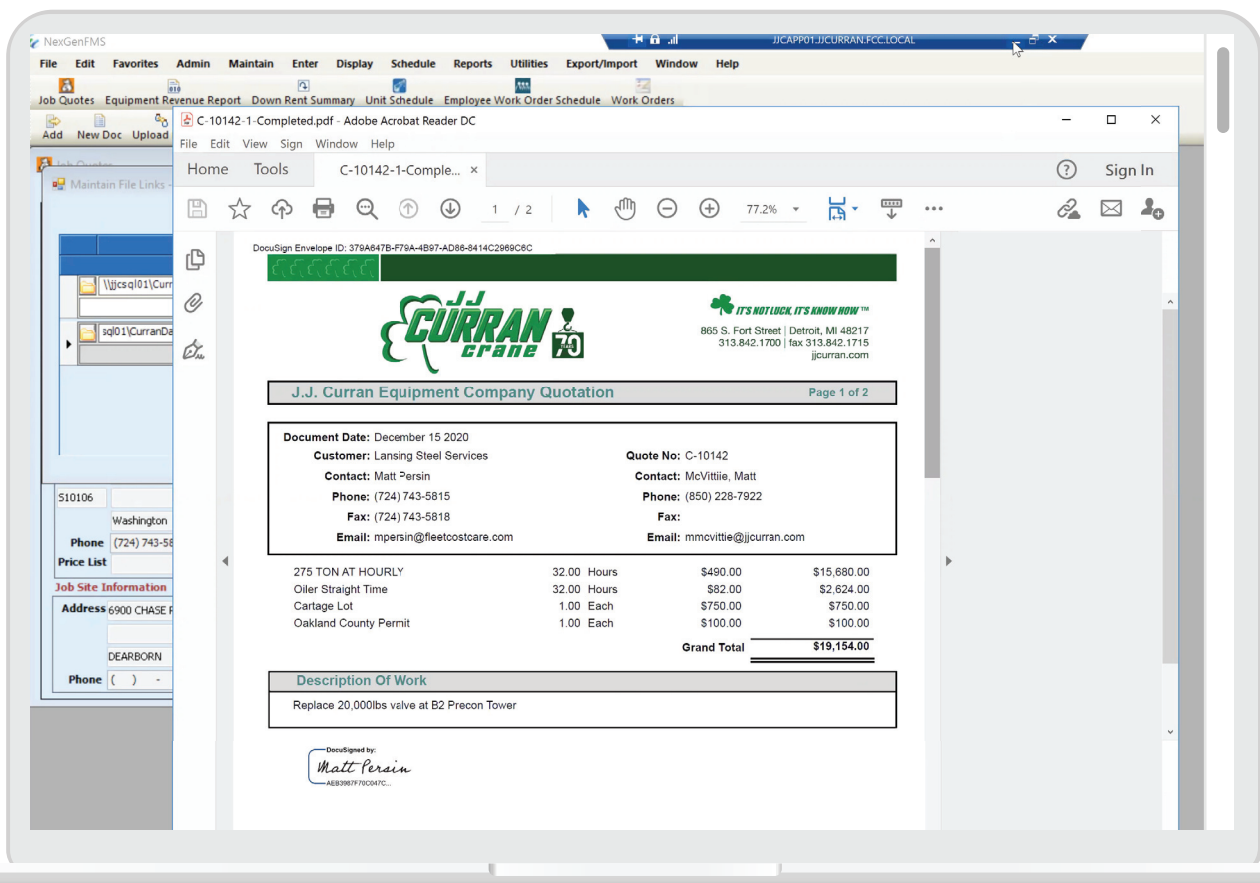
NexGenFMS

JJCAPP01.JJCURRAN.FCC.LOCAL

File Edit Favorites Admin Maintain Enter Display Schedule Reports Utilities Export/Import Window Help

Job Quotes Equipment Revenue Report Down Rent Summary Unit Schedule Employee Work Order Schedule Work Orders

Add New Doc Upload

Job Quotes

Maintain File Links -

\\jjcsql01\Curr

sql01\CurranDa

510106

Washington

Phone (724) 743-58

Price List

Job Site Information

Address 6900 CHASE R

DEARBORN

Phone ( ) -

C-10142-1-Completed.pdf - Adobe Acrobat Reader DC

File Edit View Sign Window Help

Home Tools C-10142-1-Comple... ×

? Sign In

1 / 2 77.2%

DocuSign Envelope ID: 379A647B-F79A-4B97-AD86-8414C2969C6C

JJ CURRAN crane 70 YEARS

IT'S NOT LUCK, IT'S KNOW HOW ™
865 S. Fort Street | Detroit, MI 48217
313.842.1700 | fax 313.842.1715
jjcurran.com

J.J. Curran Equipment Company Quotation Page 1 of 2

Document Date: December 15 2020
Customer: Lansing Steel Services Quote No: C-10142
Contact: Matt Persin Contact: McVittiie, Matt
Phone: (724) 743-5815 Phone: (850) 228-7922
Fax: (724) 743-5818 Fax:
Email: mpersin@fleetcostcare.com Email: mmcvittie@jjcurran.com

| | | | | |
|---|---|---|---|---|
| 275 TON AT HOURLY | 32.00 | Hours | $490.00 | $15,680.00 |
| Oiler Straight Time | 32.00 | Hours | $82.00 | $2,624.00 |
| Cartage Lot | 1.00 | Each | $750.00 | $750.00 |
| Oakland County Permit | 1.00 | Each | $100.00 | $100.00 |
| | | | Grand Total | $19,154.00 |

Description Of Work

Replace 20,000lbs valve at B2 Precon Tower

DocuSigned by:
Matt Persin
AEB3967F70C047C...